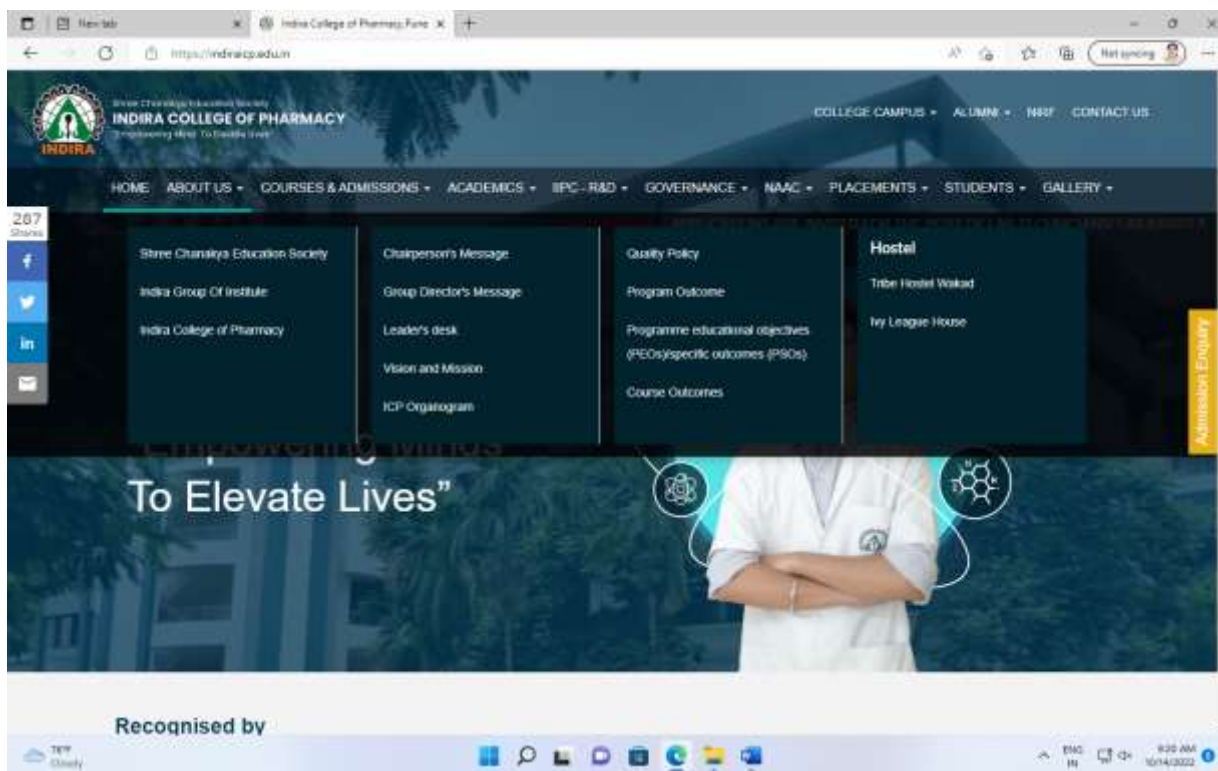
New tab
Indira College of Pharmacy Pune
https://indiraicp.edu.in
Not syncing

Shree Chanakya Education Society
INDIRA COLLEGE OF PHARMACY
Empowering Minds To Elevate Lives
INDIRA

COLLEGE CAMPUS ▾ ALUMNI ▾ NIRF CONTACT US

HOME ABOUT US ▾ COURSES & ADMISSIONS ▾ ACADEMICS ▾ IIPC - R&D ▾ GOVERNANCE ▾ NAAC ▾ PLACEMENTS ▾ STUDENTS ▾ GALLERY ▾

287
Shares

Shree Chanakya Education Society
Indira Group Of Institute
Indira College of Pharmacy

Chairperson's Message
Group Director's Message
Leader's desk
Vision and Mission
ICP Organogram

Quality Policy
Program Outcome
Programme educational objectives (PEOs)/specific outcomes (PSOs)
Course Outcomes

Hostel
Tribe Hostel Wakad
Ivy League House

Admission Enquiry

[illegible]
To Elevate Lives"

Recognised by

78°F
Cloudy
ENG
IN
9:20 AM
10/14/2022